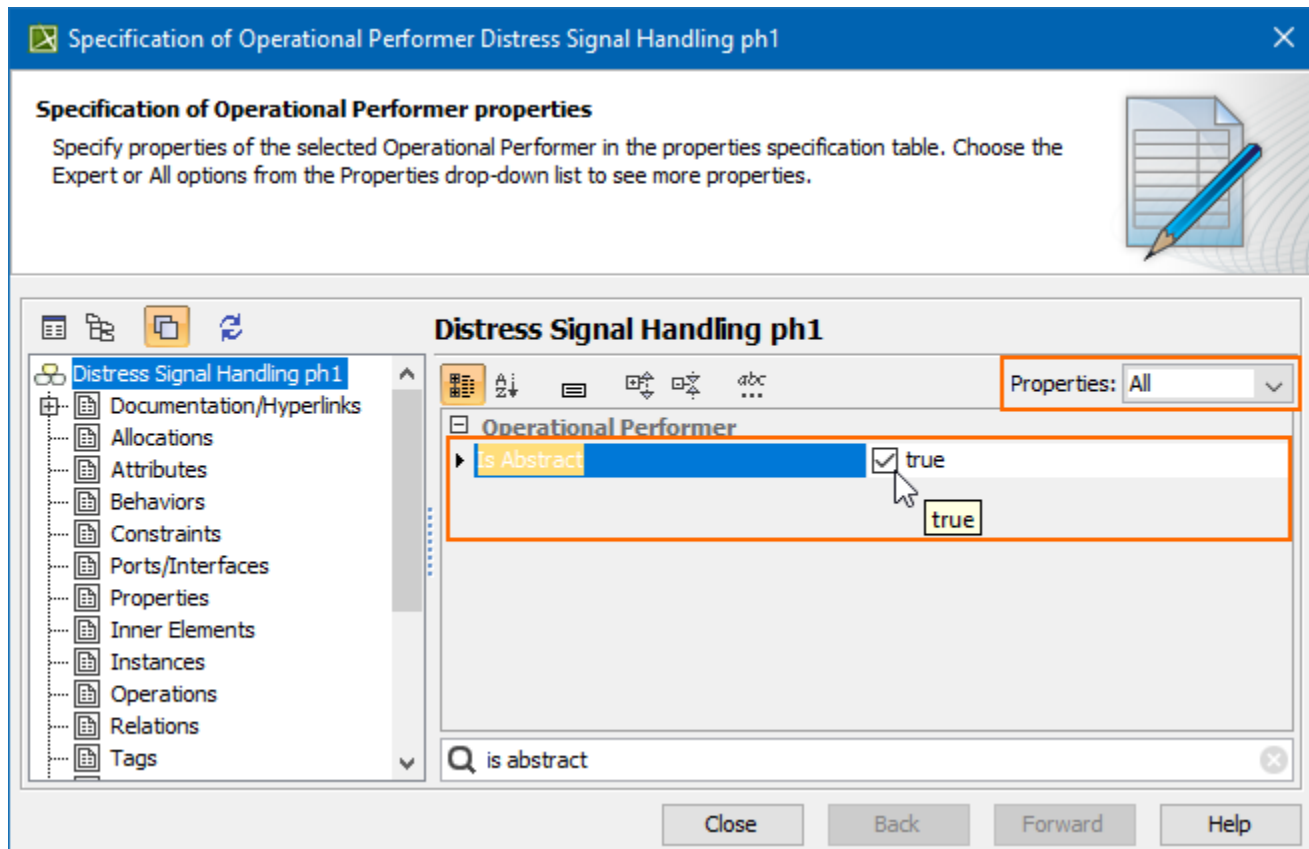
Specification of Operational Performer Distress Signal Handling ph1

**Specification of Operational Performer properties**

Specify properties of the selected Operational Performer in the properties specification table. Choose the Expert or All options from the Properties drop-down list to see more properties.

Distress Signal Handling ph1

Distress Signal Handling ph1
Documentation/Hyperlinks
Allocations
Attributes
Behaviors
Constraints
Ports/Interfaces
Properties
Inner Elements
Instances
Operations
Relations
Tags

Properties: All

Operational Performer
Is Abstract | true

true

is abstract

Close | Back | Forward | Help